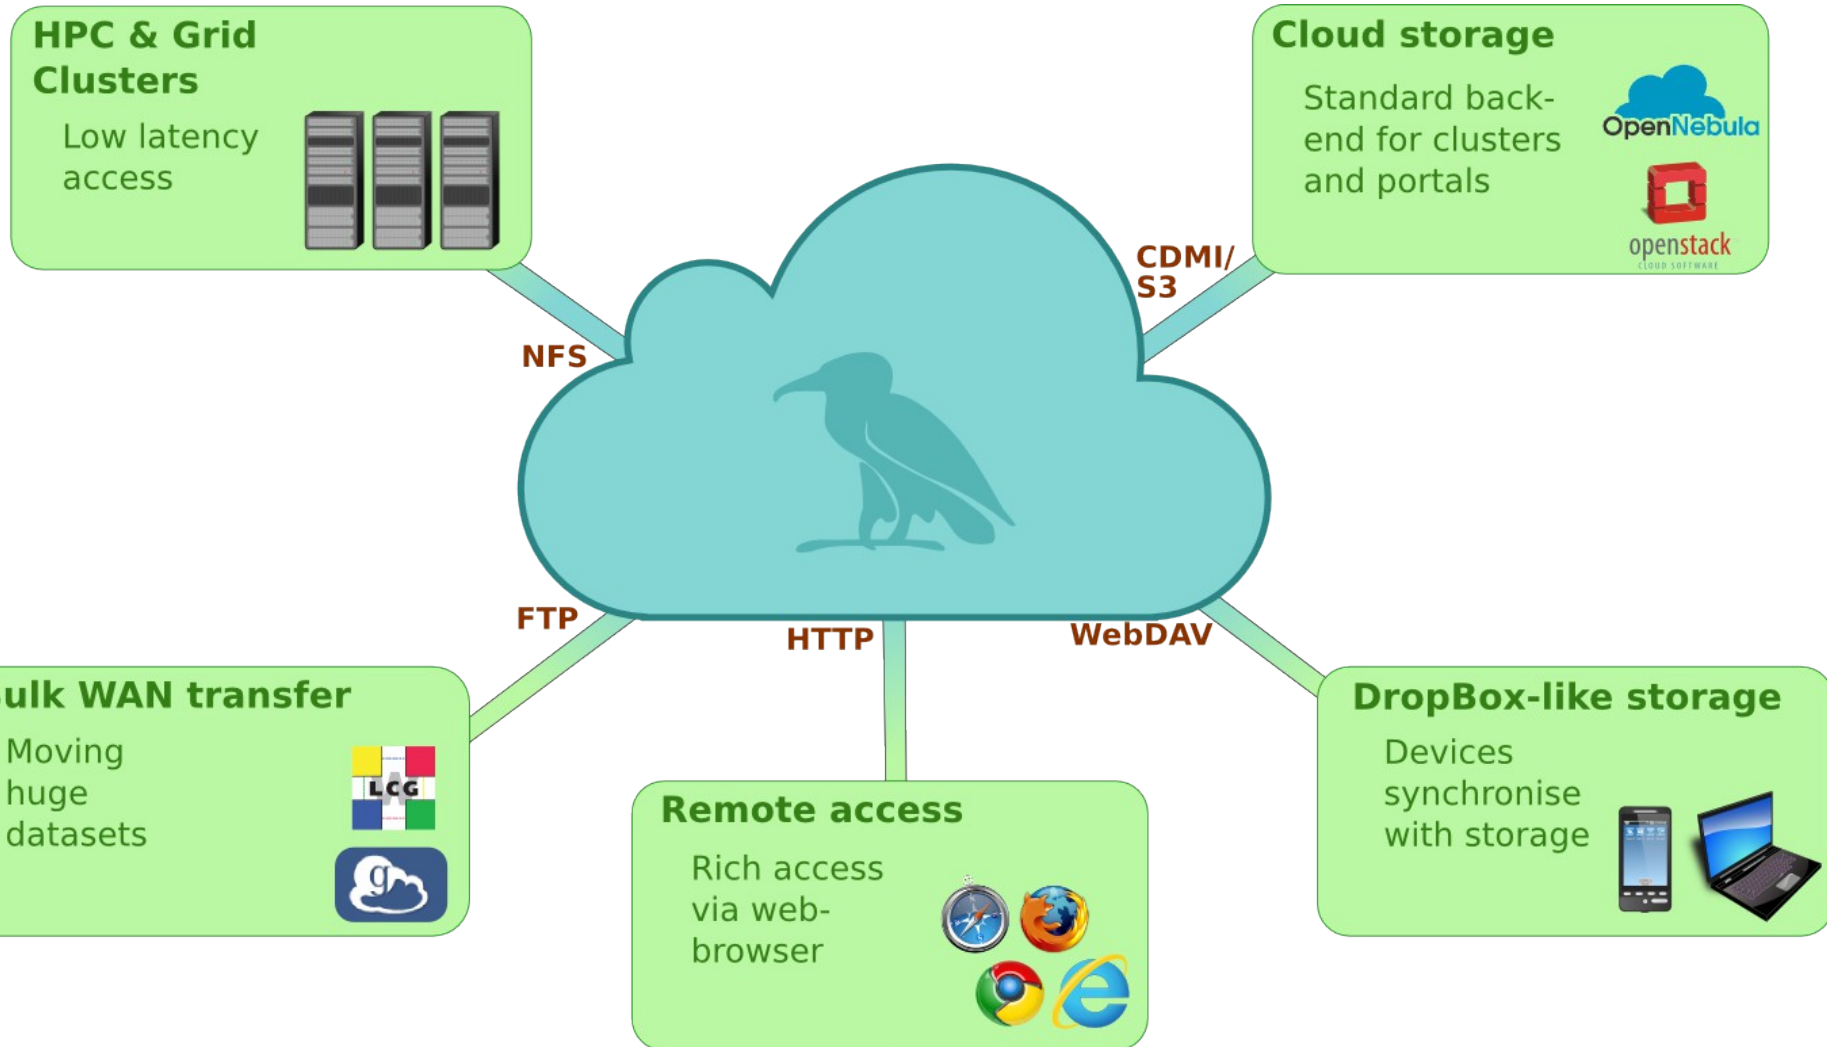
HPC & Grid Clusters

Low latency access

Cloud storage

Standard backend for clusters and portals

OpenNebula

openstack
CLOUD SOFTWARE

CDMI/ S3

NFS

FTP

HTTP

WebDAV

ulk WAN transfer

Moving huge datasets

LCG

g

Remote access

Rich access via web-browser

DropBox-like storage

Devices synchronise with storage